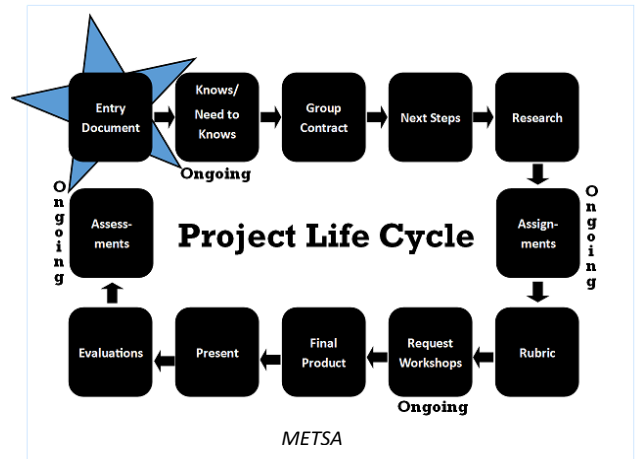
Entry Document

Knows/ Need to Knows

Ongoing

Group Contract

Next Steps

Research

Ongoing

Assessments

Project Life Cycle

Assignments

Ongoing

Evaluations

Present

Final Product

Request Workshops

Ongoing

Rubric

METSA